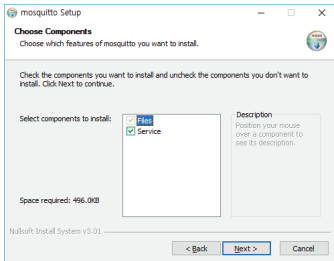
mosquitto Setup

Choose Components
Choose which features of mosquitto you want to install.

Check the components you want to install and uncheck the components you don't want to install. Click Next to continue.

Select components to install:

Files
Service

Description
Position your mouse over a component to see its description.

Space required: 496.0KB

Nullsoft Install System v3.01

< Back
Next >
Cancel